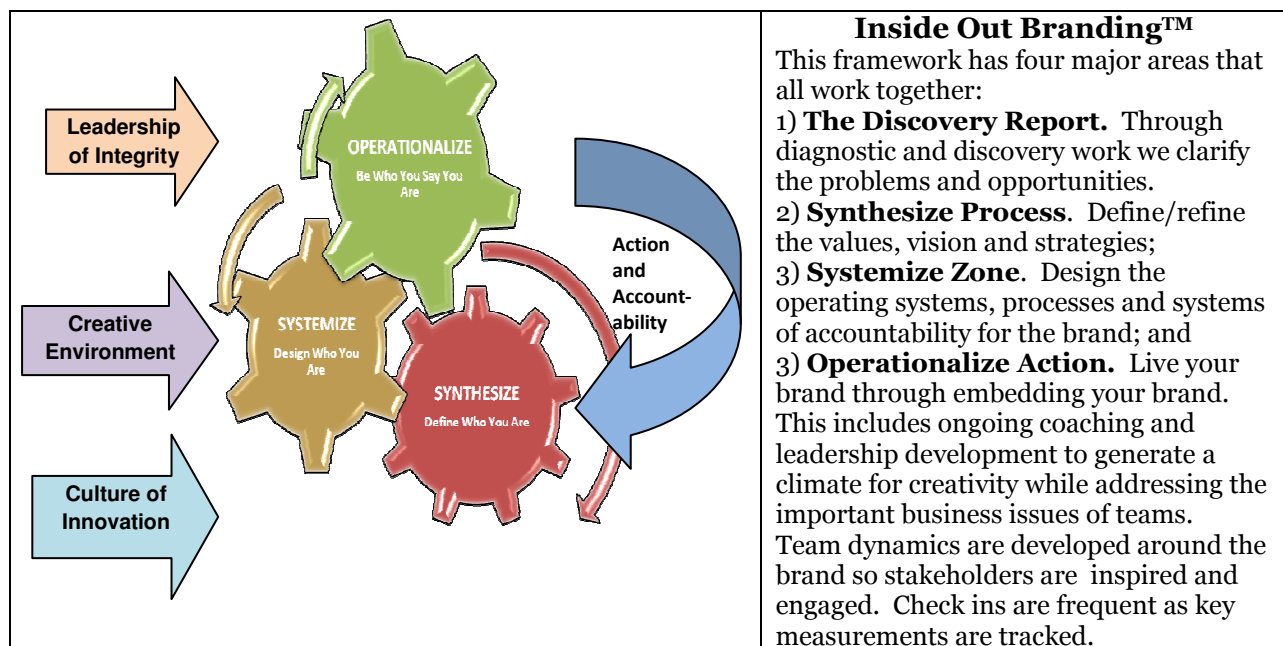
Leadership of Integrity

Creative Environment

Culture of Innovation

OPERATIONALIZE
Be Who You Say You Are

SYSTEMIZE
Design Who You Are

SYNTHESIZE
Define Who You Are

Action and Accountability

**Inside Out Branding™**

This framework has four major areas that all work together:

1) **The Discovery Report.** Through diagnostic and discovery work we clarify the problems and opportunities.

2) **Synthesize Process**. Define/refine the values, vision and strategies;

3) **Systemize Zone**. Design the operating systems, processes and systems of accountability for the brand; and

3) **Operationalize Action.** Live your brand through embedding your brand. This includes ongoing coaching and leadership development to generate a climate for creativity while addressing the important business issues of teams. Team dynamics are developed around the brand so stakeholders are inspired and engaged. Check ins are frequent as key measurements are tracked.